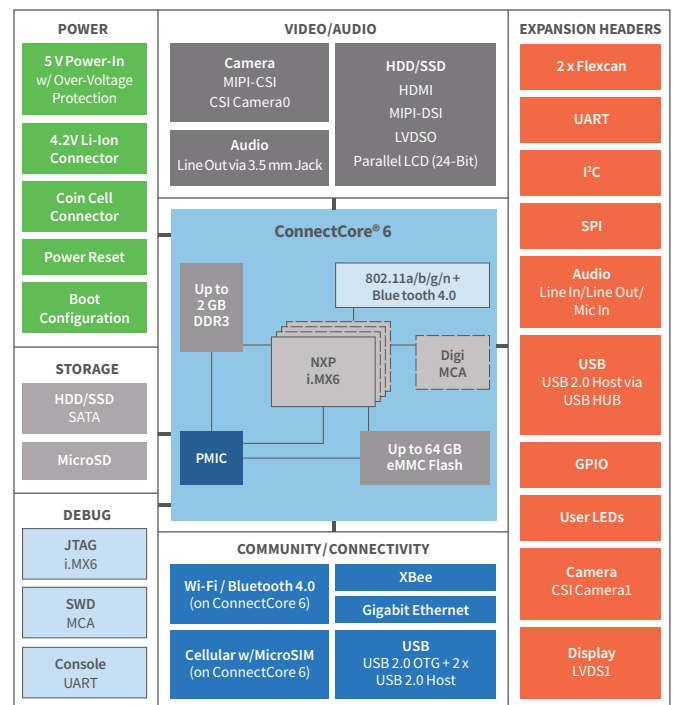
POWER

5 V Power-In w/ Over-Voltage Protection

4.2V Li-Ion Connector

Coin Cell Connector

Power Reset

Boot Configuration

STORAGE

HDD/SSD SATA

MicroSD

DEBUG

JTAG i.MX6

SWD MCA

Console UART

VIDEO/AUDIO

Camera MIPI-CSI CSI Camera0

Audio Line Out via 3.5 mm Jack

HDD/SSD HDMI MIPI-DSI LVDSO Parallel LCD (24-Bit)

ConnectCore® 6

Up to 2 GB DDR3

802.11a/b/g/n + Blue tooth 4.0

NXP i.MX6

Digi MCA

PMIC

Up to 64 GB eMMC Flash

COMMUNITY/CONNECTIVITY

Wi-Fi / Bluetooth 4.0 (on ConnectCore 6)

XBee

Gigabit Ethernet

Cellular w/MicroSIM (on ConnectCore 6)

USB USB 2.0 OTG + 2 x USB 2.0 Host

EXPANSION HEADERS

2 x Flexcan

UART

I²C

SPI

Audio Line In/Line Out/ Mic In

USB USB 2.0 Host via USB HUB

GPIO

User LEDs

Camera CSI Camera1

Display LVDS1